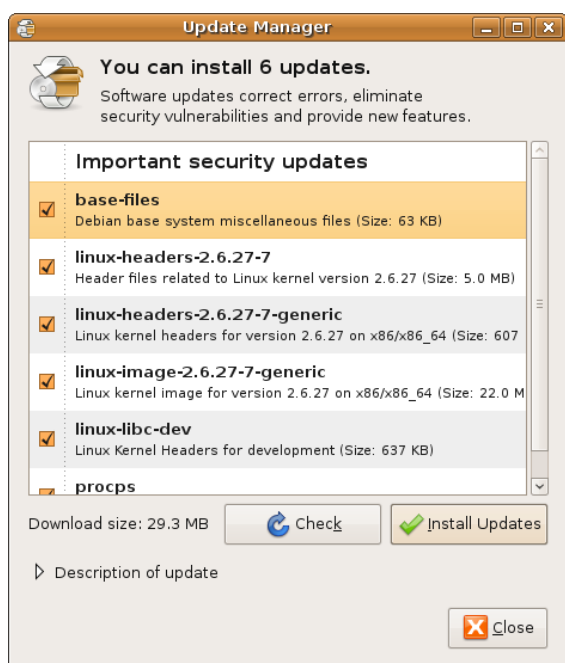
Update Manager

You can install 6 updates.

Software updates correct errors, eliminate security vulnerabilities and provide new features.

Important security updates

base-files
Debian base system miscellaneous files (Size: 63 KB)

linux-headers-2.6.27-7
Header files related to Linux kernel version 2.6.27 (Size: 5.0 MB)

linux-headers-2.6.27-7-generic
Linux kernel headers for version 2.6.27 on x86/x86_64 (Size: 607

linux-image-2.6.27-7-generic
Linux kernel image for version 2.6.27 on x86/x86_64 (Size: 22.0 M

linux-libc-dev
Linux Kernel Headers for development (Size: 637 KB)

procps

Download size: 29.3 MB

Check

Install Updates

Description of update

Close